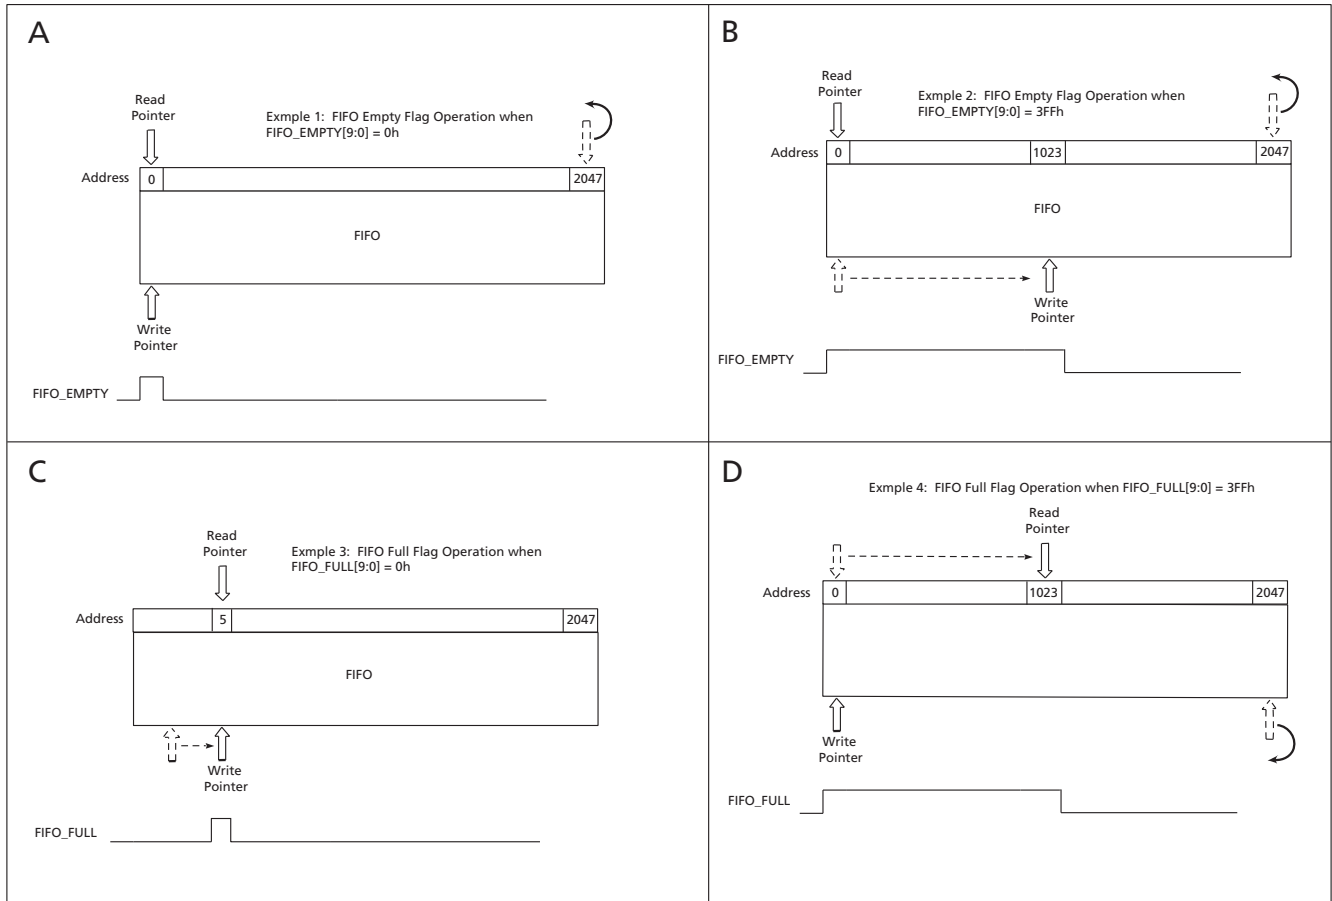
A

Read Pointer

Exmple 1: FIFO Empty Flag Operation when FIFO_EMPTY[9:0] = 0h

Address 0 2047

FIFO

Write Pointer

FIFO_EMPTY

B

Read Pointer

Exmple 2: FIFO Empty Flag Operation when FIFO_EMPTY[9:0] = 3FFh

Address 0 1023 2047

FIFO

Write Pointer

FIFO_EMPTY

C

Read Pointer

Exmple 3: FIFO Full Flag Operation when FIFO_FULL[9:0] = 0h

Address 5 2047

FIFO

Write Pointer

FIFO_FULL

D

Exmple 4: FIFO Full Flag Operation when FIFO_FULL[9:0] = 3FFh

Read Pointer

Address 0 1023 2047

Write Pointer

FIFO_FULL